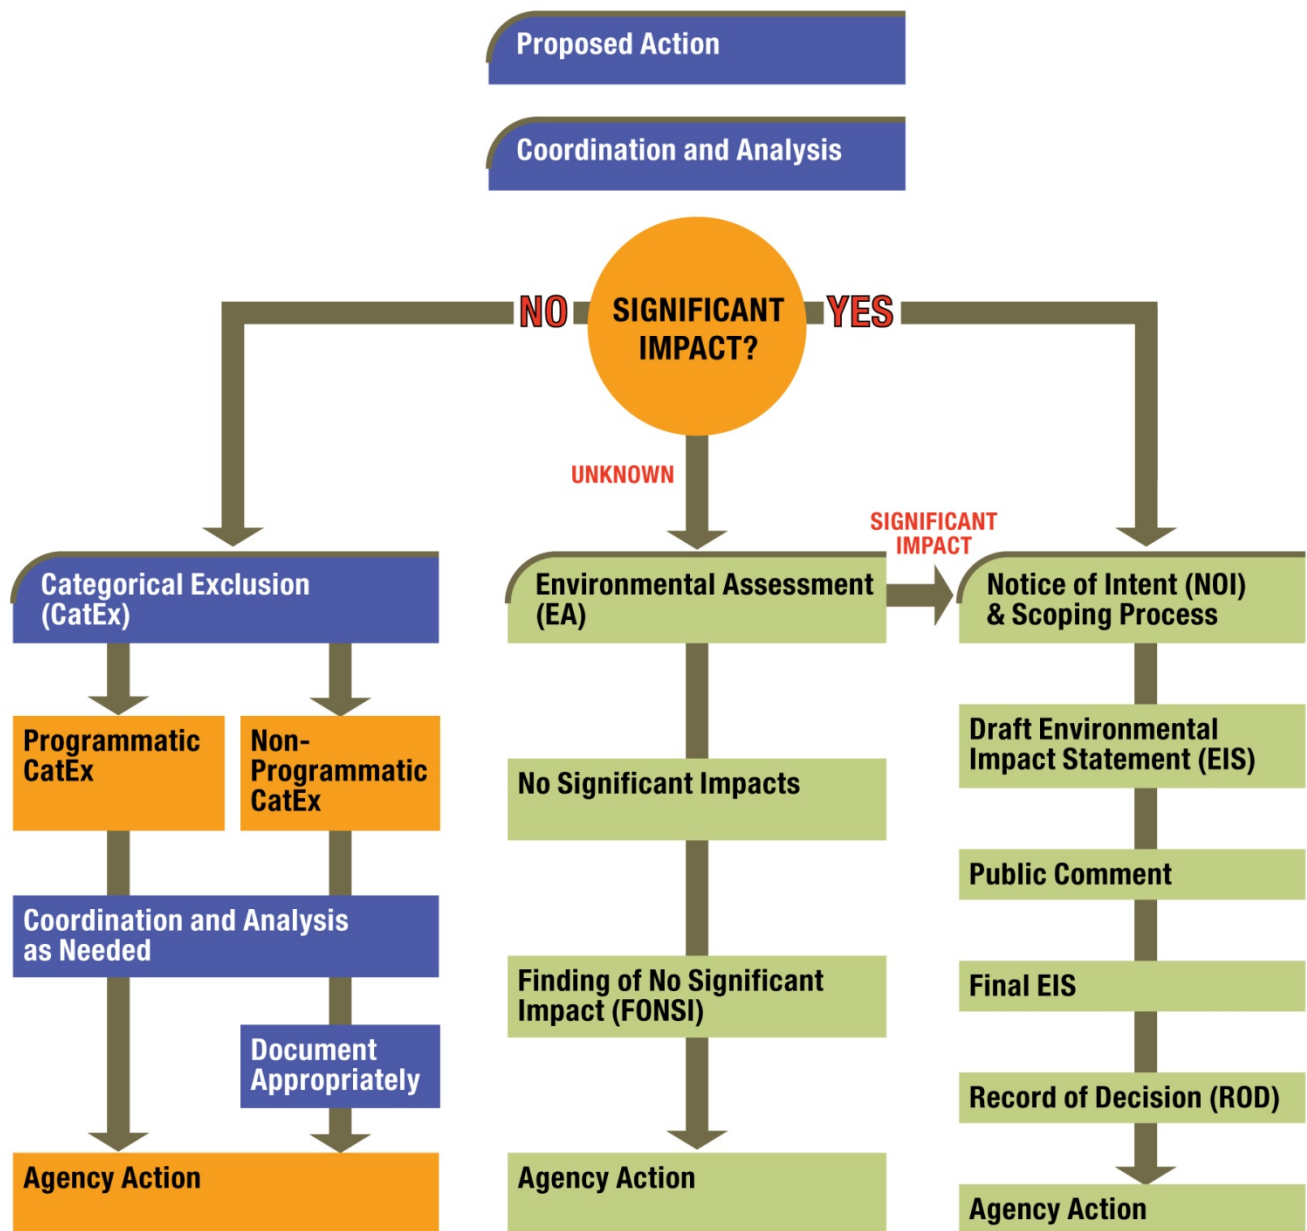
Proposed Action

Coordination and Analysis

NO

SIGNIFICANT IMPACT?

YES

UNKNOWN

SIGNIFICANT IMPACT

Categorical Exclusion (CatEx)

Programmatic CatEx

Non-Programmatic CatEx

Coordination and Analysis as Needed

Document Appropriately

Agency Action

Environmental Assessment (EA)

No Significant Impacts

Finding of No Significant Impact (FONSI)

Agency Action

Notice of Intent (NOI) & Scoping Process

Draft Environmental Impact Statement (EIS)

Public Comment

Final EIS

Record of Decision (ROD)

Agency Action